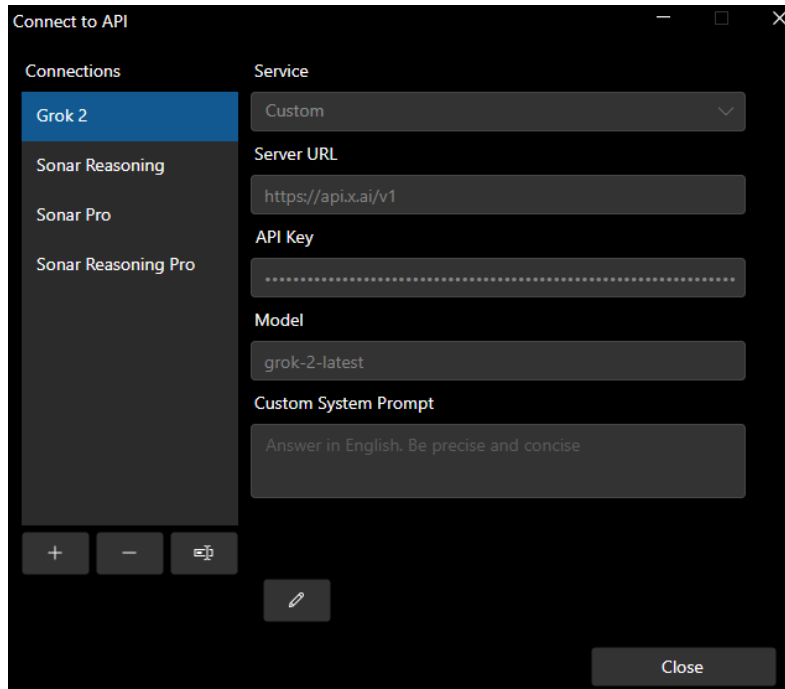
Connect to API

Connections

Grok 2

Sonar Reasoning

Sonar Pro

Sonar Reasoning Pro

+

−

Service

Custom

Server URL

https://api.x.ai/v1

API Key

••••••••••••••••••••••••••••••••••••••••••••••••••••••••••••••••••••

Model

grok-2-latest

Custom System Prompt

Answer in English. Be precise and concise

Close